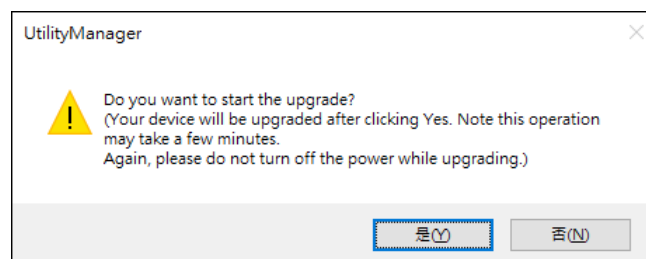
UtilityManager

Do you want to start the upgrade?
(Your device will be upgraded after clicking Yes. Note this operation may take a few minutes.
Again, please do not turn off the power while upgrading.)

是(Y) 否(N)